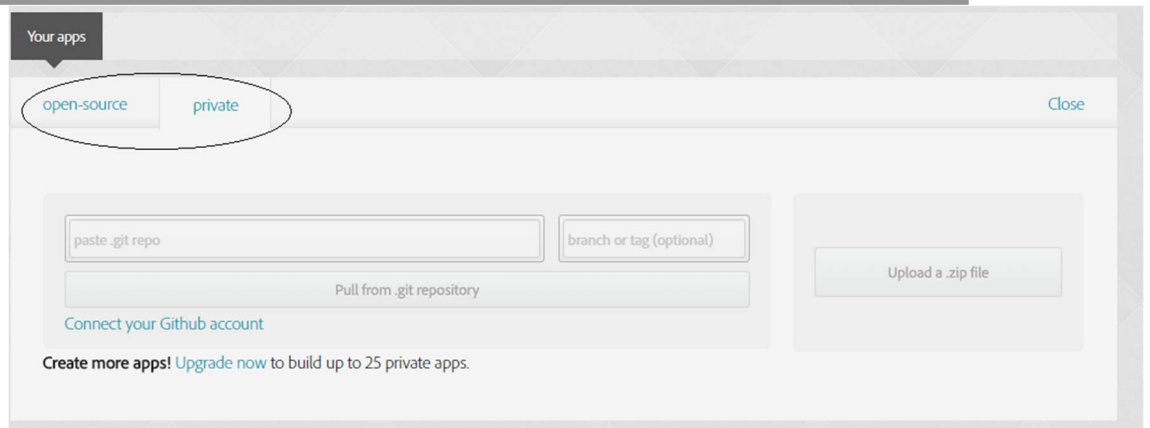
Your apps

open-source private

Close

paste .git repo

branch or tag (optional)

Pull from .git repository

Connect your Github account

Upload a .zip file

**Create more apps!** Upgrade now to build up to 25 private apps.